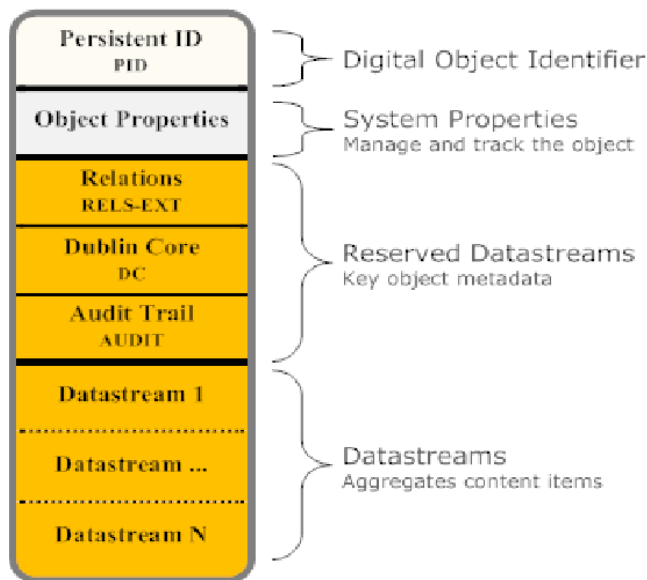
Persistent ID
PID

Digital Object Identifier

Object Properties

System Properties
Manage and track the object

Relations
RELS-EXT

Dublin Core
DC

Audit Trail
AUDIT

Reserved Datastreams
Key object metadata

Datastream 1

Datastream ...

Datastream N

Datastreams
Aggregates content items